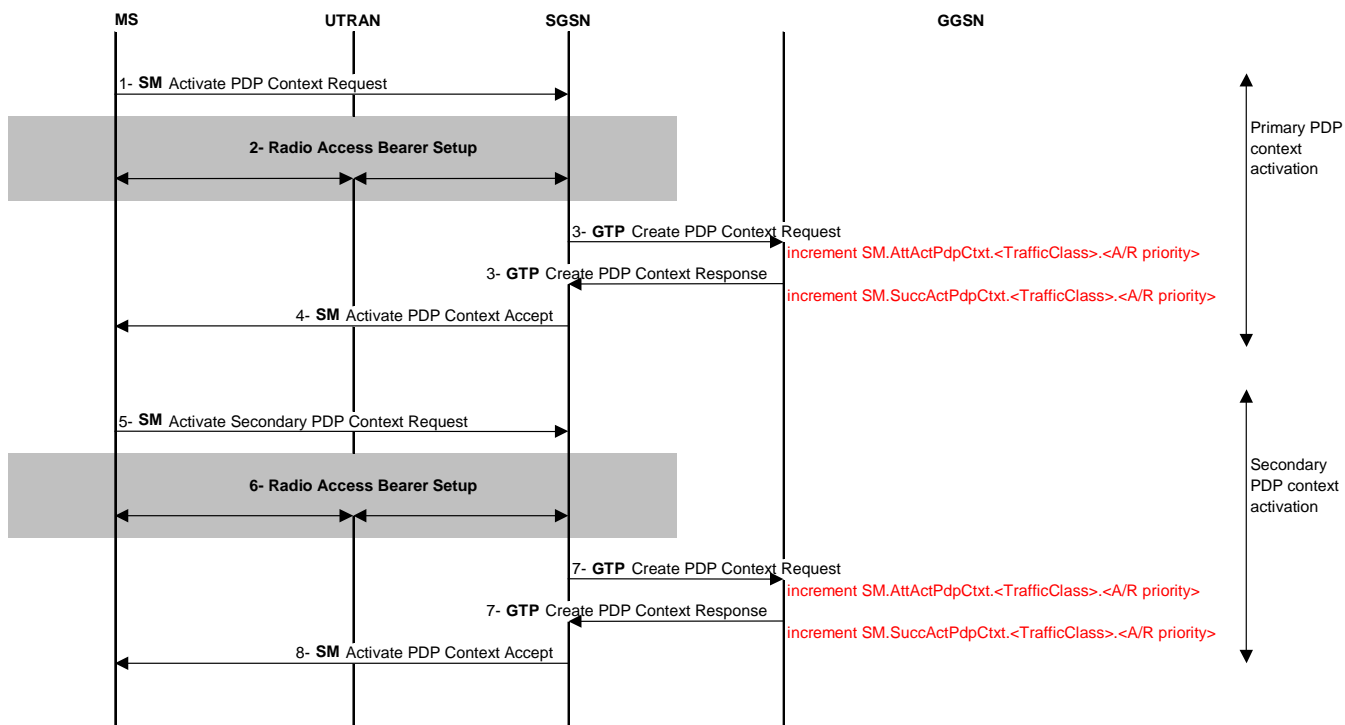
MS
UTRAN
SGSN
GGSN

1- SM Activate PDP Context Request

2- Radio Access Bearer Setup

Primary PDP context activation

3- GTP Create PDP Context Request
increment SM.AttActPdpCtxt.<TrafficClass>.<A/R priority>
3- GTP Create PDP Context Response
increment SM.SuccActPdpCtxt.<TrafficClass>.<A/R priority>
4- SM Activate PDP Context Accept

5- SM Activate Secondary PDP Context Request

6- Radio Access Bearer Setup

Secondary PDP context activation

7- GTP Create PDP Context Request
increment SM.AttActPdpCtxt.<TrafficClass>.<A/R priority>
7- GTP Create PDP Context Response
increment SM.SuccActPdpCtxt.<TrafficClass>.<A/R priority>
8- SM Activate PDP Context Accept